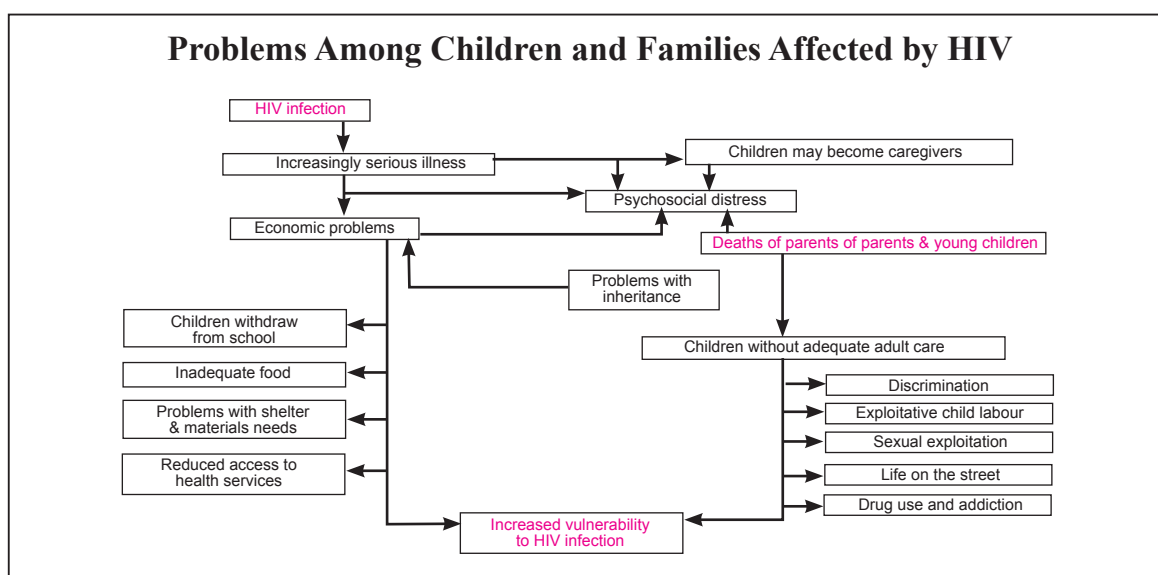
Problems Among Children and Families Affected by HIV

HIV infection

Increasingly serious illness

Children may become caregivers

Psychosocial distress

Economic problems

Deaths of parents of parents & young children

Problems with inheritance

Children withdraw from school

Inadequate food

Problems with shelter & materials needs

Reduced access to health services

Children without adequate adult care

Discrimination

Exploitative child labour

Sexual exploitation

Life on the street

Drug use and addiction

Increased vulnerability to HIV infection